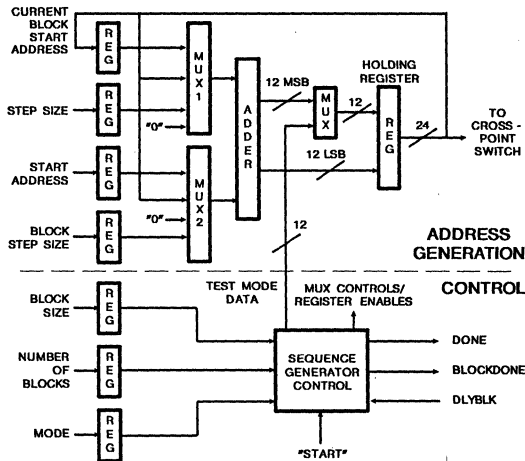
CURRENT BLOCK START ADDRESS

REG

MUX 1

STEP SIZE

REG

"0"

ADDER

12 MSB

MUX

12

HOLDING REGISTER

REG

24

TO CROSS-POINT SWITCH

START ADDRESS

REG

MUX 2

12 LSB

"0"

BLOCK STEP SIZE

REG

12

ADDRESS GENERATION

CONTROL

BLOCK SIZE

REG

TEST MODE DATA

MUX CONTROLS/ REGISTER ENABLES

NUMBER OF BLOCKS

REG

SEQUENCE GENERATOR CONTROL

DONE

BLOCKDONE

DLYBLK

MODE

REG

"START"